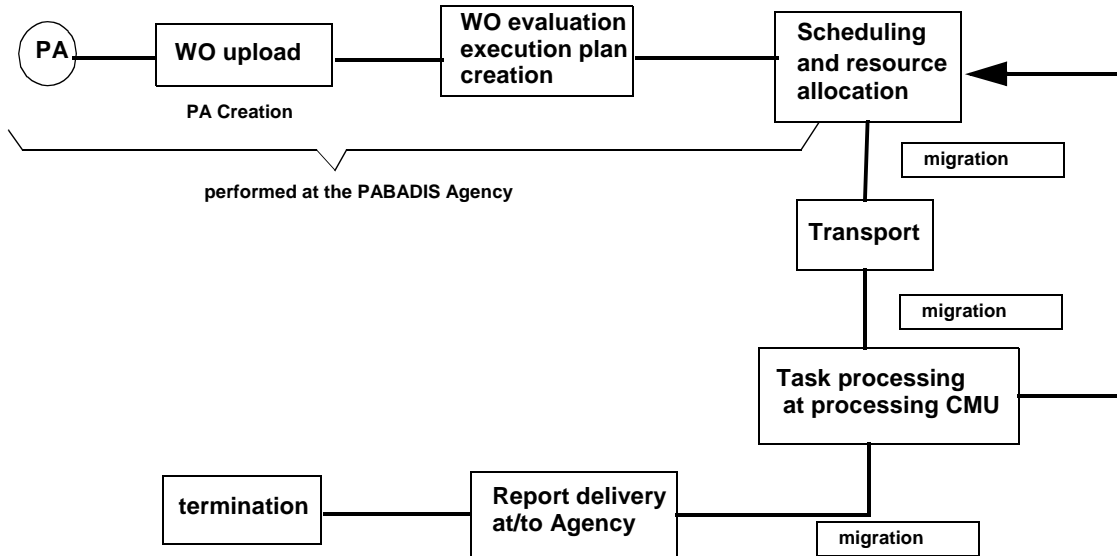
PA

WO upload

PA Creation

WO evaluation execution plan creation

Scheduling and resource allocation

performed at the PABADIS Agency

migration

Transport

migration

Task processing at processing CMU

termination

Report delivery at/to Agency

migration